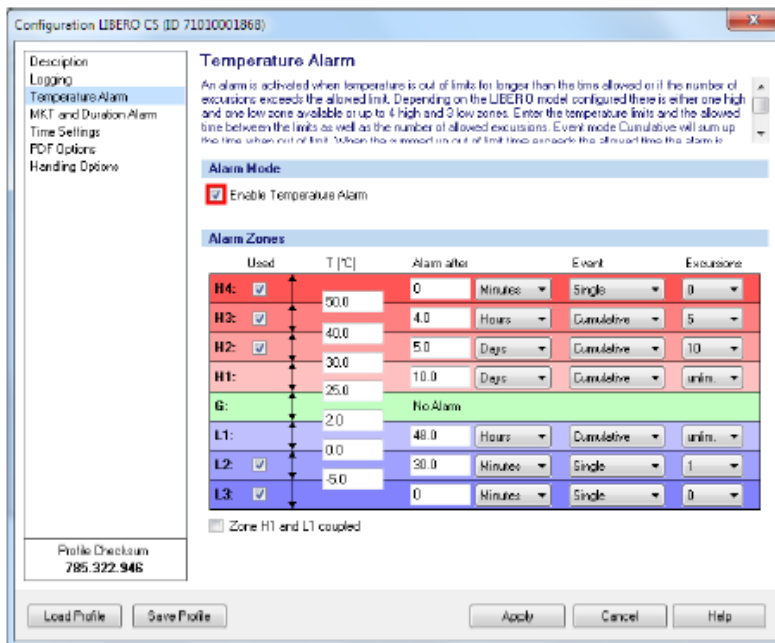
Configuration LIBERO CS (ID 71010001868)

Description
Logging
Temperature Alarm
MKT and Duration Alarm
Time Settings
PDF Options
Handling Options

Temperature Alarm

An alarm is activated when temperature is out of limits for longer than the time allowed or if the number of excursions exceeds the allowed limit. Depending on the LIBERO model configured there is either one high and one low zone available or up to 4 high and 3 low zones. Enter the temperature limits and the allowed time between the limits as well as the number of allowed excursions. Event mode Cumulative will sum up the time when out of limit. When the summed up out of limit time exceeds the allowed time the alarm is

Alarm Mode

Enable Temperature Alarm

Alarm Zones

| | Used | T [°C] | Alarm after | | Event | Excursions |
|---|---|---|---|---|---|---|
| H4: | ☑ | 50.0 | 0 | Minutes | Single | 0 |
| H3: | ☑ | 40.0 | 4.0 | Hours | Cumulative | 5 |
| H2: | ☑ | 30.0 | 5.0 | Days | Cumulative | 10 |
| H1: | | 25.0 | 10.0 | Days | Cumulative | unlim. |
| G: | | 2.0 | No Alarm | | | |
| L1: | | 0.0 | 48.0 | Hours | Cumulative | unlim. |
| L2: | ☑ | -5.0 | 30.0 | Minutes | Single | 1 |
| L3: | ☑ | | 0 | Minutes | Single | 0 |

Zone H1 and L1 coupled

Profile Checksum
785.322.946

Load Profile
Save Profile
Apply
Cancel
Help